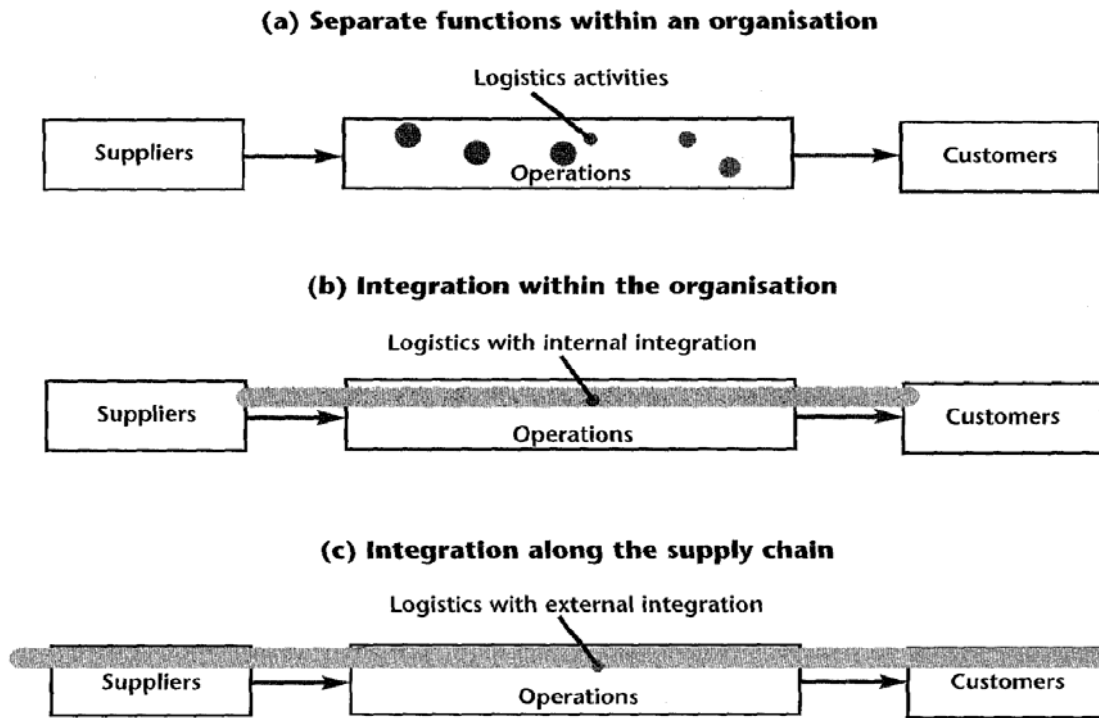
(a) Separate functions within an organisation

Logistics activities

Suppliers

Operations

Customers

(b) Integration within the organisation

Logistics with internal integration

Suppliers

Operations

Customers

(c) Integration along the supply chain

Logistics with external integration

Suppliers

Operations

Customers